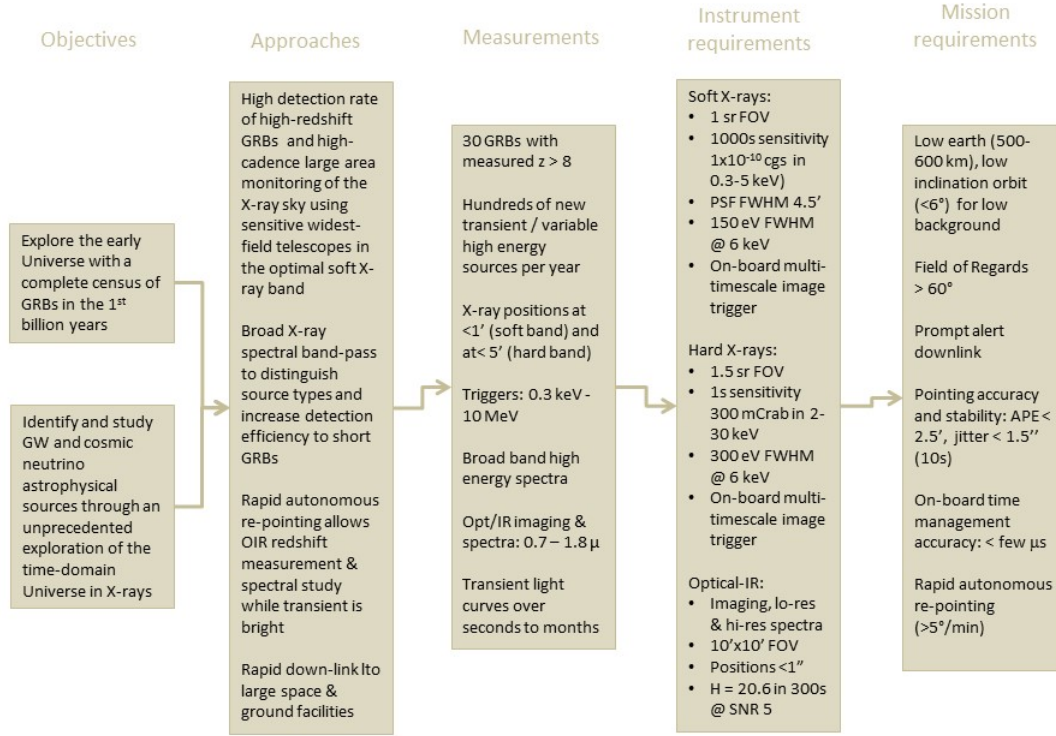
Objectives

Explore the early Universe with a complete census of GRBs in the $1^{st}$ billion years

Identify and study GW and cosmic neutrino astrophysical sources through an unprecedented exploration of the time-domain Universe in X-rays

Approaches

High detection rate of high-redshift GRBs and high-cadence large area monitoring of the X-ray sky using sensitive widest-field telescopes in the optimal soft X-ray band

Broad X-ray spectral band-pass to distinguish source types and increase detection efficiency to short GRBs

Rapid autonomous re-pointing allows OIR redshift measurement & spectral study while transient is bright

Rapid down-link lto large space & ground facilities

Measurements

30 GRBs with measured z > 8

Hundreds of new transient / variable high energy sources per year

X-ray positions at <1' (soft band) and at< 5' (hard band)

Triggers: 0.3 keV - 10 MeV

Broad band high energy spectra

Opt/IR imaging & spectra: 0.7 – 1.8 μ

Transient light curves over seconds to months

Instrument requirements

Soft X-rays:
• 1 sr FOV
• 1000s sensitivity $1x10^{-10}$ cgs in 0.3-5 keV)
• PSF FWHM 4.5'
• 150 eV FWHM @ 6 keV
• On-board multi-timescale image trigger

Hard X-rays:
• 1.5 sr FOV
• 1s sensitivity 300 mCrab in 2-30 keV
• 300 eV FWHM @ 6 keV
• On-board multi-timescale image trigger

Optical-IR:
• Imaging, lo-res & hi-res spectra
• 10'x10' FOV
• Positions <1"
• H = 20.6 in 300s @ SNR 5

Mission requirements

Low earth (500-600 km), low inclination orbit (<6°) for low background

Field of Regards > 60°

Prompt alert downlink

Pointing accuracy and stability: APE < 2.5', jitter < 1.5'' (10s)

On-board time management accuracy: < few μs

Rapid autonomous re-pointing (>5°/min)